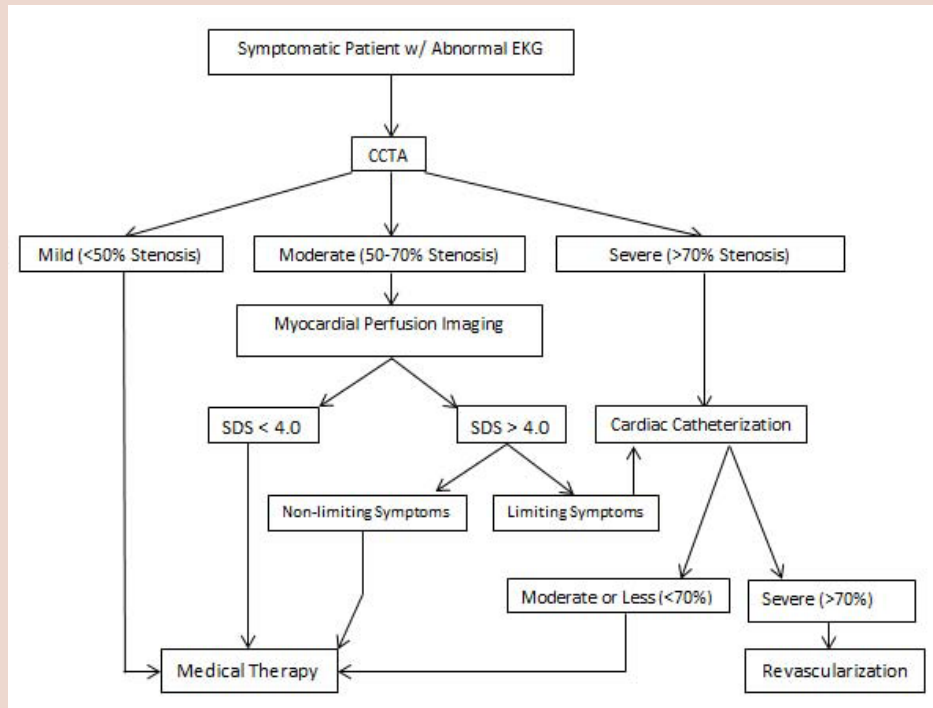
Symptomatic Patient w/ Abnormal EKG

CCTA

Mild (<50% Stenosis)

Moderate (50-70% Stenosis)

Severe (>70% Stenosis)

Myocardial Perfusion Imaging

SDS < 4.0

SDS > 4.0

Cardiac Catheterization

Non-limiting Symptoms

Limiting Symptoms

Moderate or Less (<70%)

Severe (>70%)

Medical Therapy

Revascularization